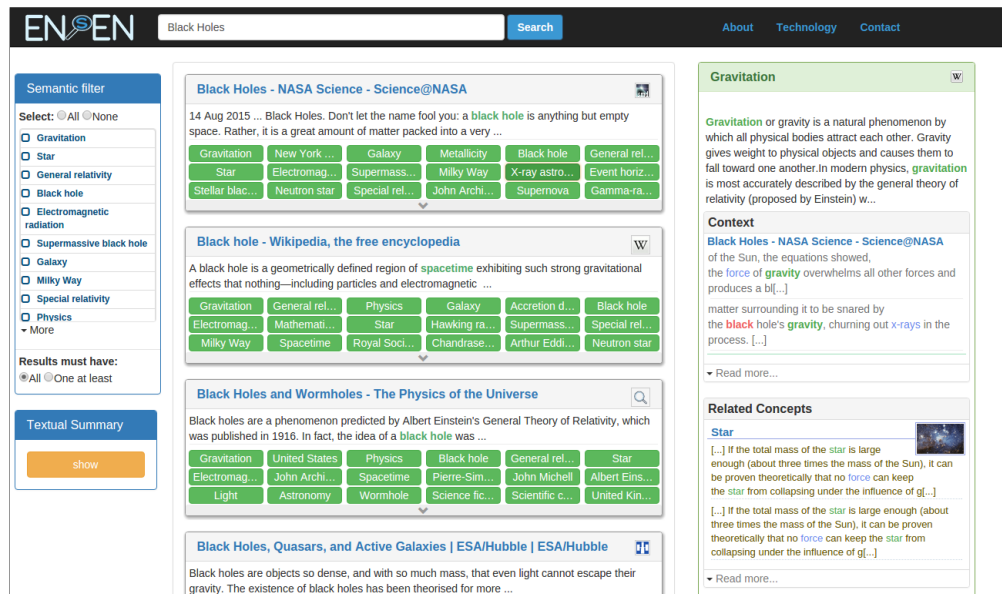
ENSEN

Black Holes

Search

About Technology Contact

Semantic filter

Select: All None

Gravitation
Star
General relativity
Black hole
Electromagnetic radiation
Supermassive black hole
Galaxy
Milky Way
Special relativity
Physics

More

Results must have:
All One at least

Textual Summary

show

Black Holes - NASA Science - Science@NASA

14 Aug 2015 ... Black Holes. Don't let the name fool you: a black hole is anything but empty space. Rather, it is a great amount of matter packed into a very ...

Gravitation | New York ... | Galaxy | Metallicity | Black hole | General rel...
Star | Electromag... | Supermass... | Milky Way | X-ray astro... | Event horiz...
Stellar blac... | Neutron star | Special rel... | John Archi... | Supernova | Gamma-ra...

Black hole - Wikipedia, the free encyclopedia

A black hole is a geometrically defined region of spacetime exhibiting such strong gravitational effects that nothing—including particles and electromagnetic ...

Gravitation | General rel... | Physics | Galaxy | Accretion d... | Black hole
Electromag... | Mathemati... | Star | Hawking ra... | Supermass... | Special rel...
Milky Way | Spacetime | Royal Soci... | Chandrase... | Arthur Eddi... | Neutron star

Black Holes and Wormholes - The Physics of the Universe

Black holes are a phenomenon predicted by Albert Einstein's General Theory of Relativity, which was published in 1916. In fact, the idea of a black hole was ...

Gravitation | United States | Physics | Black hole | General rel... | Star
Electromag... | John Archi... | Spacetime | Pierre-Sim... | John Michell | Albert Eins...
Light | Astronomy | Wormhole | Science fic... | Scientific c... | United Kin...

Black Holes, Quasars, and Active Galaxies | ESA/Hubble | ESA/Hubble

Black holes are objects so dense, and with so much mass, that even light cannot escape their gravity. The existence of black holes has been theorised for more ...

Gravitation

W

Gravitation or gravity is a natural phenomenon by which all physical bodies attract each other. Gravity gives weight to physical objects and causes them to fall toward one another.In modern physics, gravitation is most accurately described by the general theory of relativity (proposed by Einstein) w...

Context

Black Holes - NASA Science - Science@NASA
of the Sun, the equations showed, the force of gravity overwhelms all other forces and produces a bl[...]

matter surrounding it to be snared by the black hole's gravity, churning out x-rays in the process. [...]

Read more...

Related Concepts

Star
[...] If the total mass of the star is large enough (about three times the mass of the Sun), it can be proven theoretically that no force can keep the star from collapsing under the influence of g[...]

[...] If the total mass of the star is large enough (about three times the mass of the Sun), it can be proven theoretically that no force can keep the star from collapsing under the influence of g[...]

Read more...